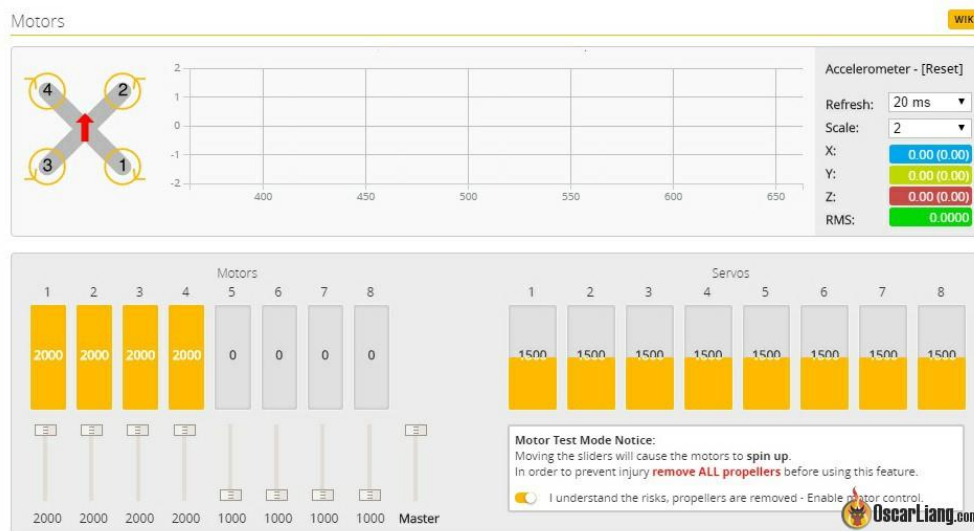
Motors

WIK

4
2
3
1

2
1
0
-1
-2

400
450
500
550
600
650

Accelerometer - [Reset]

Refresh: 20 ms

Scale: 2

X: 0.00 (0.00)

Y: 0.00 (0.00)

Z: 0.00 (0.00)

RMS: 0.0000

Motors

| 1 | 2 | 3 | 4 | 5 | 6 | 7 | 8 |
|---|---|---|---|---|---|---|---|
| 2000 | 2000 | 2000 | 2000 | 0 | 0 | 0 | 0 |

2000 2000 2000 2000 1000 1000 1000 1000 Master

Servos

| 1 | 2 | 3 | 4 | 5 | 6 | 7 | 8 |
|---|---|---|---|---|---|---|---|
| 1500 | 1500 | 1500 | 1500 | 1500 | 1500 | 1500 | 1500 |

Motor Test Mode Notice:

Moving the sliders will cause the motors to spin up.

In order to prevent injury remove ALL propellers before using this feature.

I understand the risks, propellers are removed - Enable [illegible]otor control.

OscarLiang.com